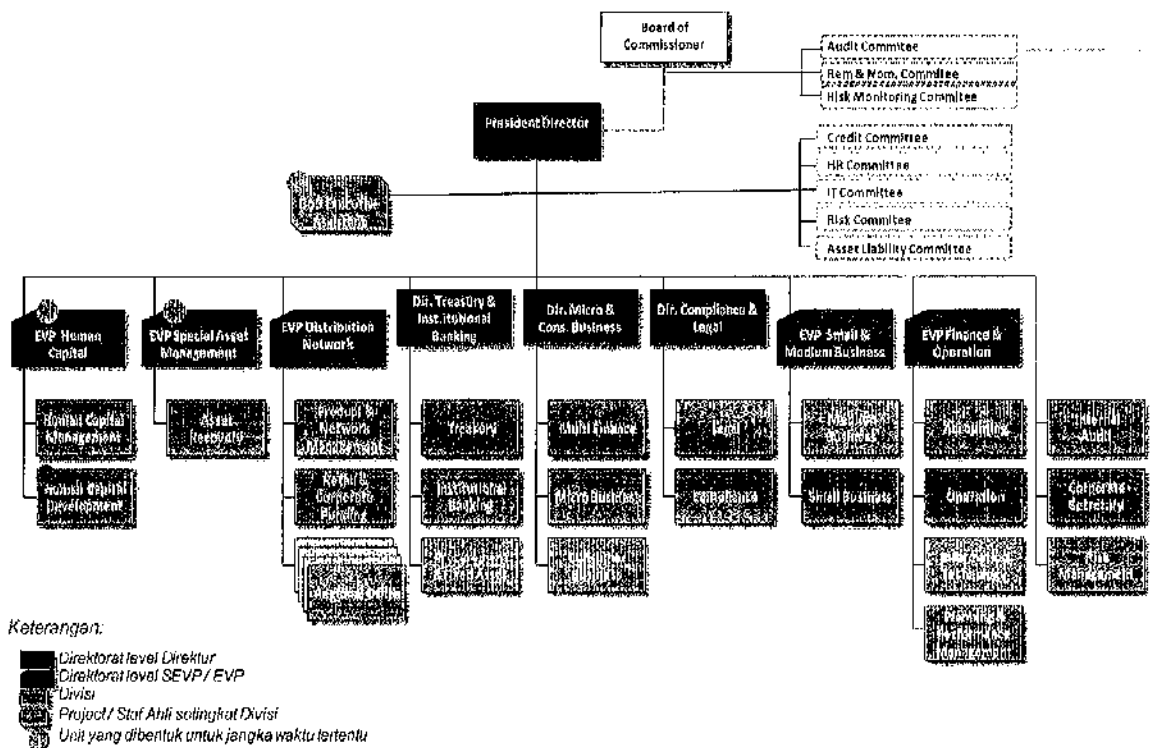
Board of Commissioner

Audit Commitee

Rem & Nom. Commitee

Risk Monitoring Commitee

President Director

Credit Committee

HR Committee

IT Committee

Risk Commitee

Asset Liability Committee

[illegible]

EVP Human Capital

EVP Special Asset Management

EVP Distribution Network

Dir. Treasury & Institutional Banking

Dir. Micro & Cons. Business

Dir. Compliance & Legal

EVP Small & Medium Business

EVP Finance & Operation

Human Capital Management

Human Capital Development

Asset Recovery

Product & Network Management

Retail & Corporate Funding

Regional Office

Treasury

Institutional Banking

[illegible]

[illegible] Finance

Micro Business

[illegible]

Legal

Compliance

Medium Business

Small Business

Accounting

Operation

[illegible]

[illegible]

Internal Audit

Corporate Secretary

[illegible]

Keterangan:

Direktorat level Direktur

Direktorat level SEVP / EVP

Divisi

Project / Staf Ahli setingkat Divisi

Unit yang dibentuk untuk jangka waktu tertentu